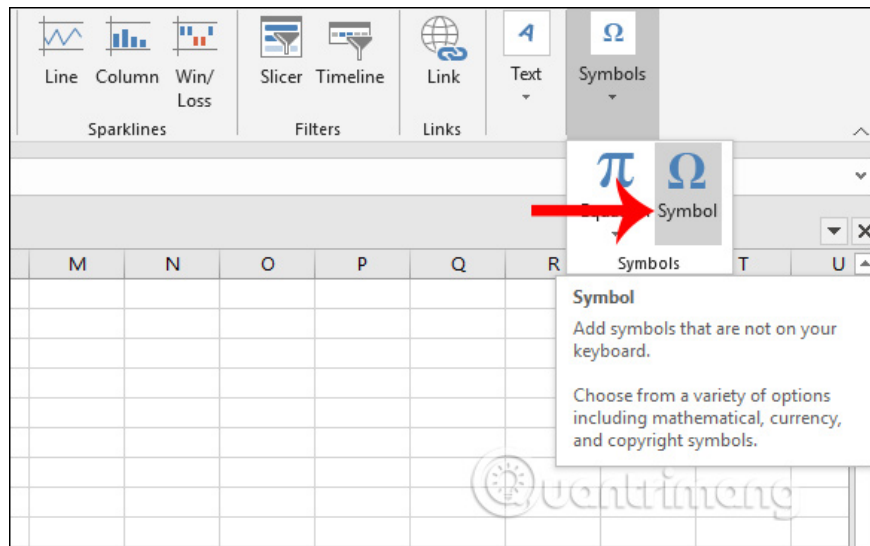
Line Column Win/Loss
Sparklines

Slicer Timeline
Filters

Link
Links

Text

Symbols

$\pi$ Equation
$\Omega$ Symbol
Symbols

M N O P Q R T U

Symbol
Add symbols that are not on your keyboard.

Choose from a variety of options including mathematical, currency, and copyright symbols.

Quantrimang